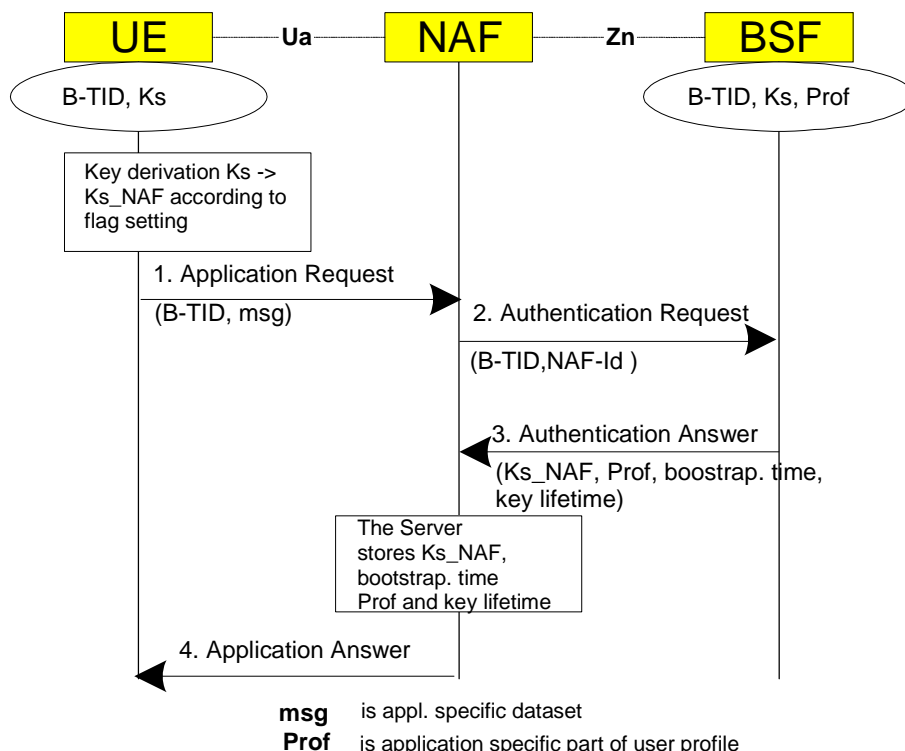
UE

Ua

NAF

Zn

BSF

B-TID, Ks

B-TID, Ks, Prof

Key derivation Ks -> Ks_NAF according to flag setting

1. Application Request

(B-TID, msg)

2. Authentication Request

(B-TID,NAF-Id )

3. Authentication Answer

(Ks_NAF, Prof, boostrap. time, key lifetime)

The Server stores Ks_NAF, bootstrap. time Prof and key lifetime

4. Application Answer

**msg** is appl. specific dataset

**Prof** is application specific part of user profile